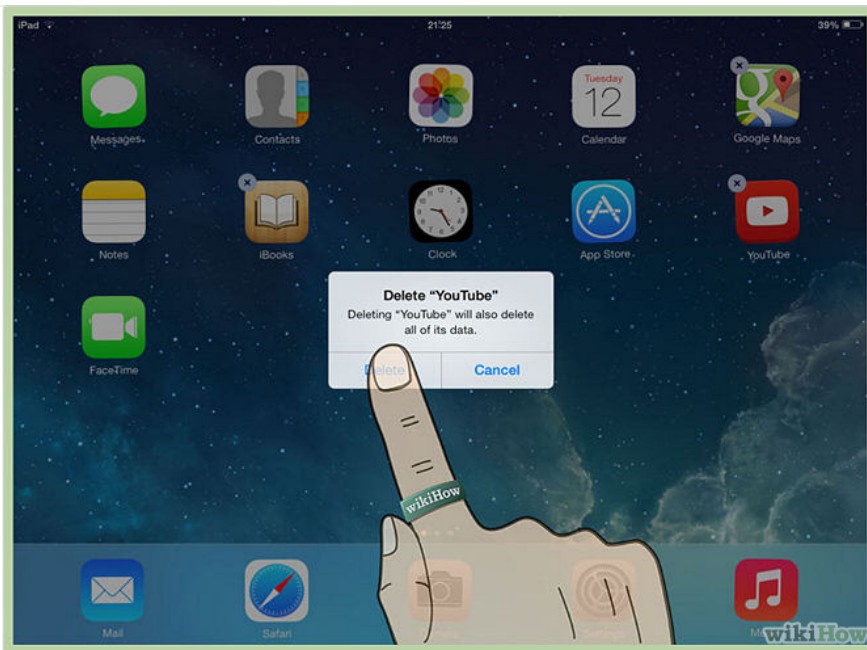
iPad
21:25
39%

Messages
Contacts
Photos
Tuesday
12
Calendar
Google Maps

Notes
iBooks
Clock
App Store
YouTube

FaceTime

Delete "YouTube"
Deleting "YouTube" will also delete all of its data.
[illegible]
Cancel

wikiHow

Mail
Safari
M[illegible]

wikiHow